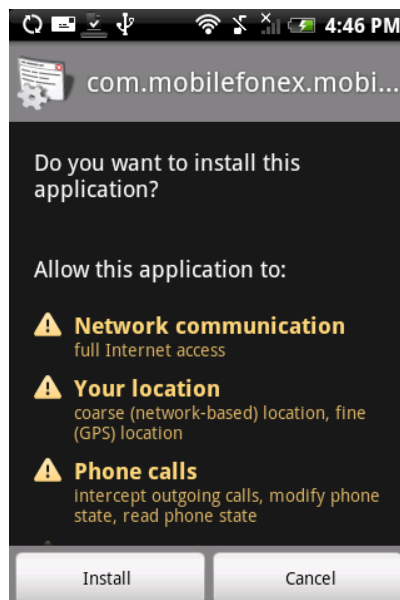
4:46 PM

com.mobilefonex.mobi...

Do you want to install this application?

Allow this application to:

Network communication
full Internet access

Your location
coarse (network-based) location, fine (GPS) location

Phone calls
intercept outgoing calls, modify phone state, read phone state

Install

Cancel